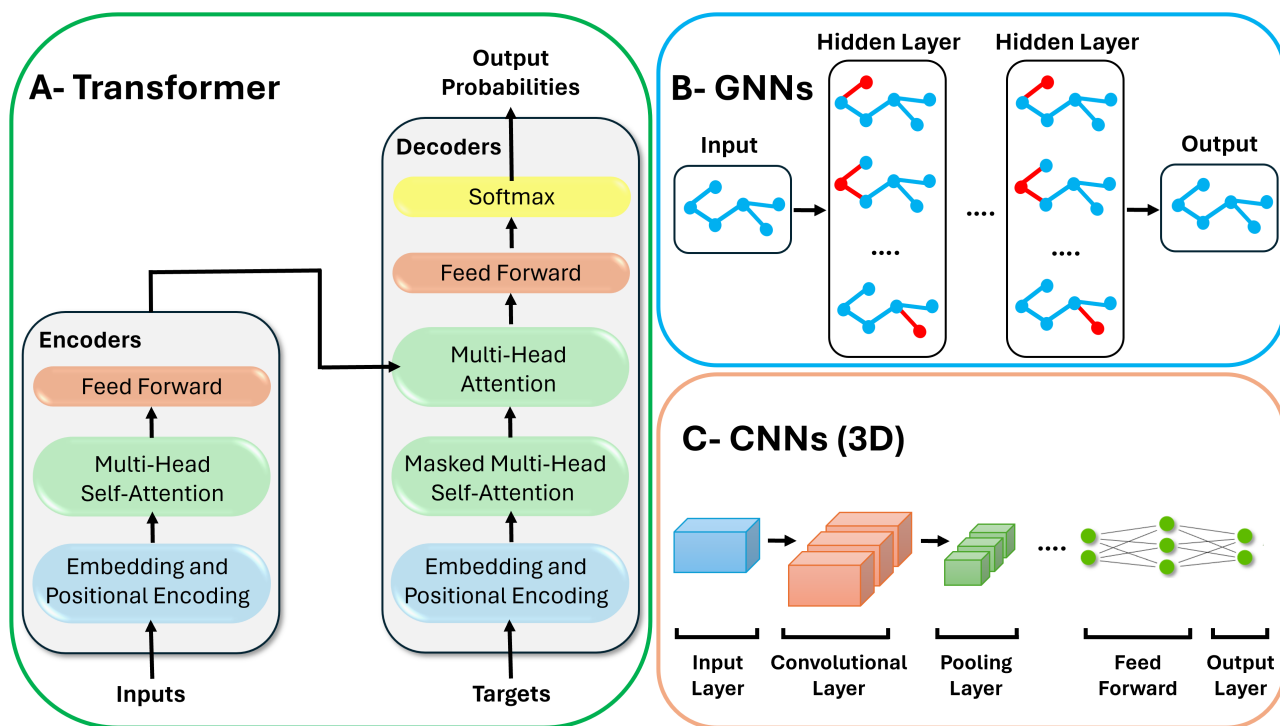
A- Transformer

Output Probabilities

Decoders

Softmax

Feed Forward

Multi-Head Attention

Masked Multi-Head Self-Attention

Embedding and Positional Encoding

Targets

Encoders

Feed Forward

Multi-Head Self-Attention

Embedding and Positional Encoding

Inputs

B- GNNs

Hidden Layer

Hidden Layer

Input

....

....

....

Output

C- CNNs (3D)

....

Input Layer

Convolutional Layer

Pooling Layer

Feed Forward

Output Layer